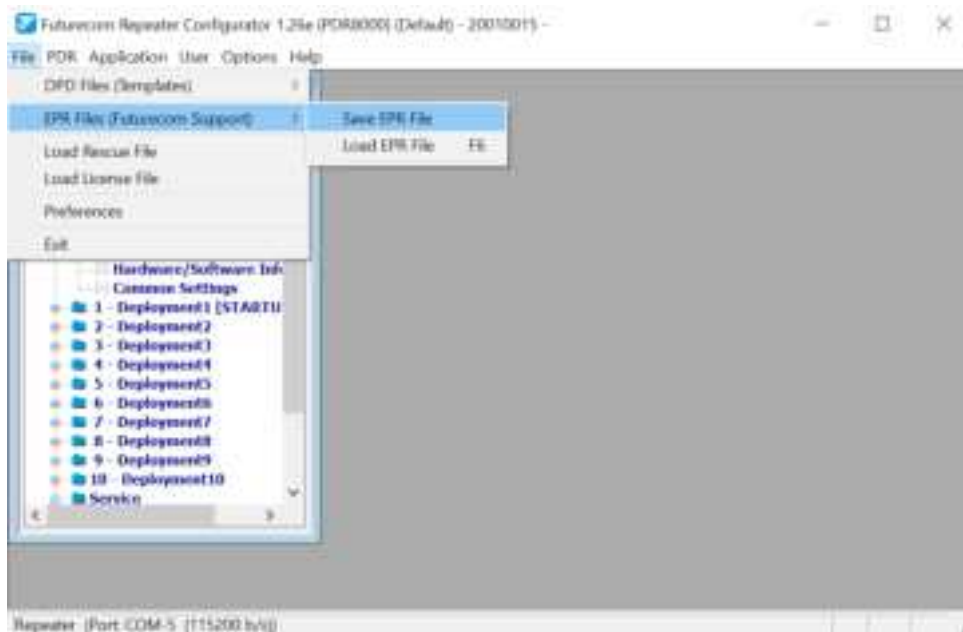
Futurecom Repeater Configurator 1.26e (PDR8000) (Default) - 20010015 -

File PDR Application User Options Help

DPD Files (Templates)

EPR Files (Futurecom Support)

Save EPR File

Load EPR File F6

Load Rescue File

Load License File

Preferences

Exit

Hardware/Software Inf

Common Settings

1 - Deployment1 [STARTU

2 - Deployment2

3 - Deployment3

4 - Deployment4

5 - Deployment5

6 - Deployment6

7 - Deployment7

8 - Deployment8

9 - Deployment9

10 - Deployment10

Service

Repeater (Port COM-5 (115200 b/s))